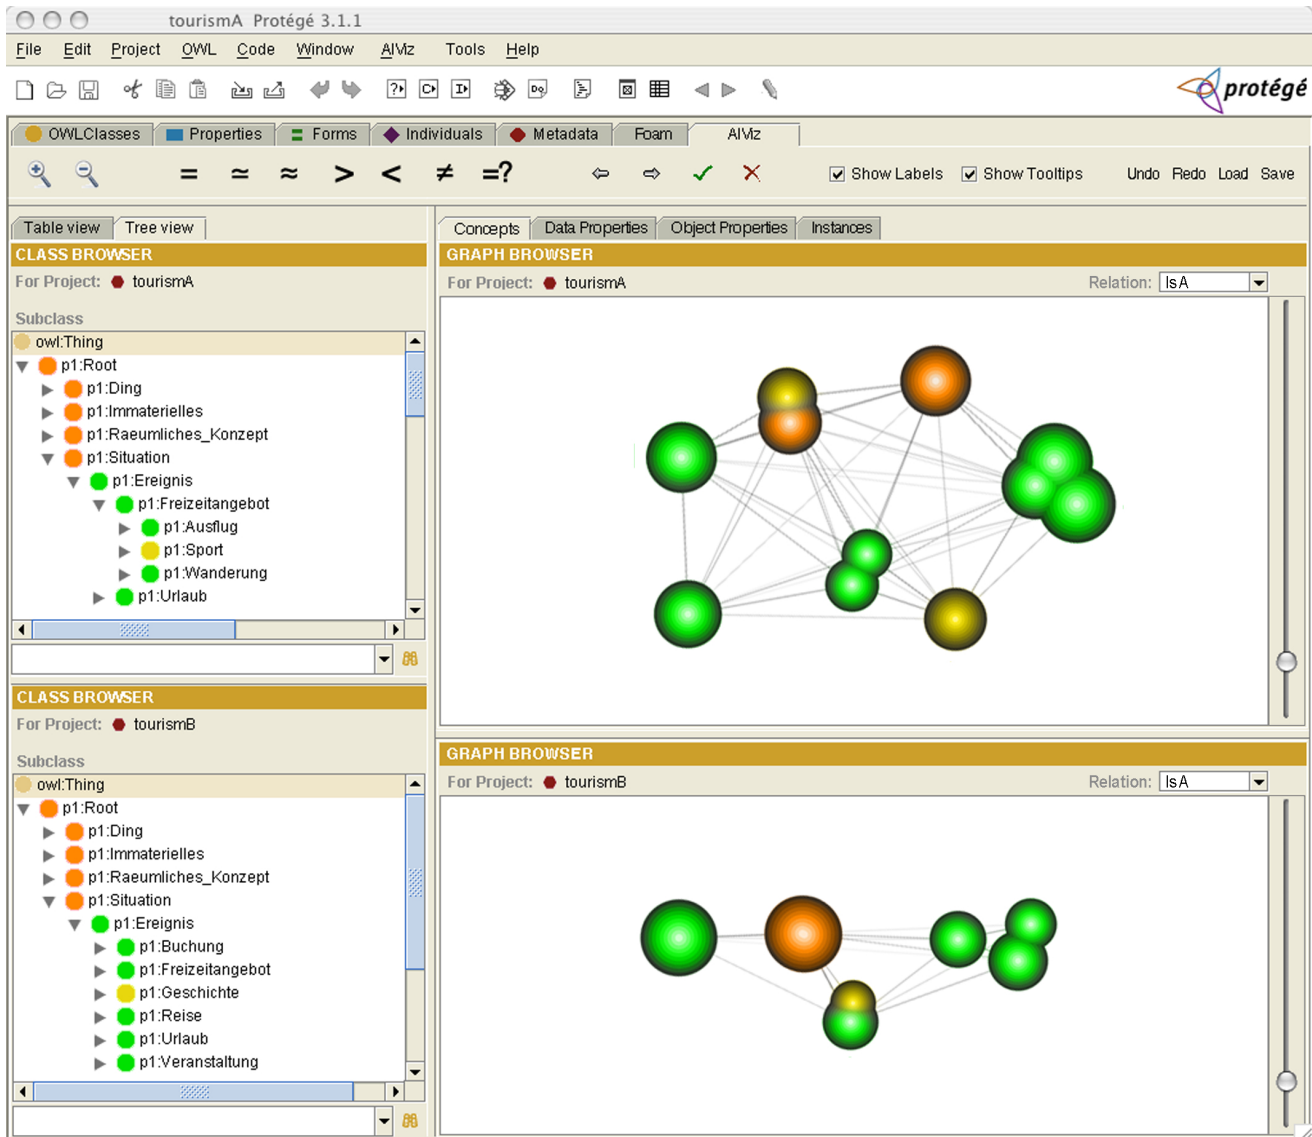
tourismA Protégé 3.1.1

File Edit Project OWL Code Window AlViz Tools Help

protégé

OWLClasses Properties Forms Individuals Metadata Foam AlViz

= ≃ ≈ > < ≠ =?

Show Labels Show Tooltips Undo Redo Load Save

Table view Tree view

CLASS BROWSER

For Project: tourismA

Subclass

owl:Thing
p1:Root
p1:Ding
p1:Immaterielles
p1:Raeumliches_Konzept
p1:Situation
p1:Ereignis
p1:Freizeitangebot
p1:Ausflug
p1:Sport
p1:Wanderung
p1:Urlaub

Concepts Data Properties Object Properties Instances

GRAPH BROWSER

For Project: tourismA

Relation: IsA

CLASS BROWSER

For Project: tourismB

Subclass

owl:Thing
p1:Root
p1:Ding
p1:Immaterielles
p1:Raeumliches_Konzept
p1:Situation
p1:Ereignis
p1:Buchung
p1:Freizeitangebot
p1:Geschichte
p1:Reise
p1:Urlaub
p1:Veranstaltung

GRAPH BROWSER

For Project: tourismB

Relation: IsA